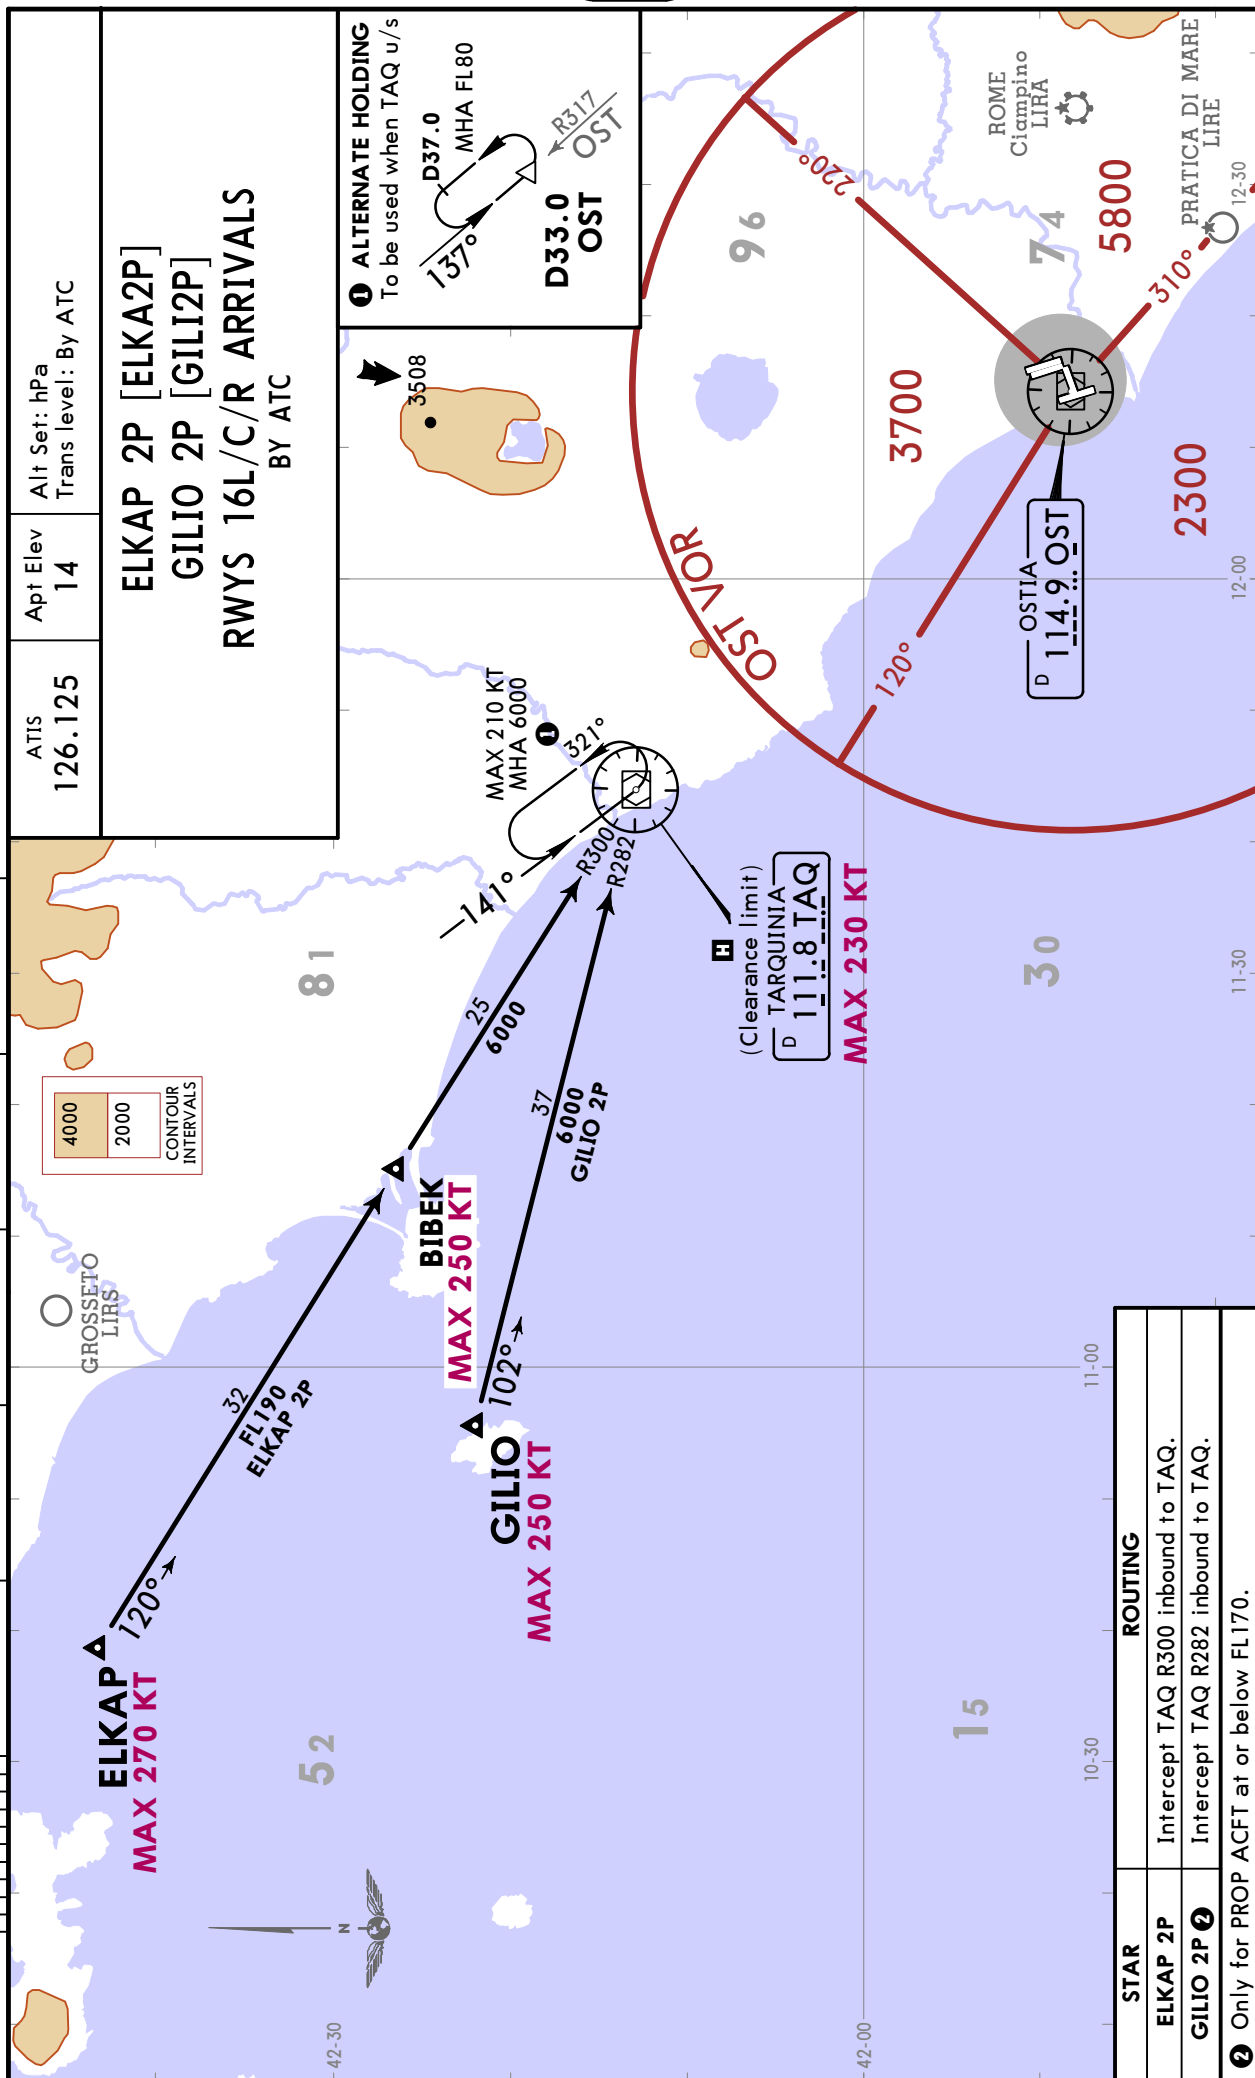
ATIS
126.125

Apt Elev
14

Alt Set: hPa
Trans level: By ATC

ELKAP 2P [ELKA2P]
GILIO 2P [GILI2P]
RWYS 16L/C/R ARRIVALS
BY ATC

❶ ALTERNATE HOLDING
To be used when TAQ u/s

D37.0
MHA FL80
137°
R317
OST
D33.0
OST

3508

ROME
Ciampino
LIRA

PRATICA DI MARE
LIRE

5800
3700
2300
96
74
220°
310°
120°
OST VOR

OSTIA
D 114.9 OST

12-30
12-00
11-30
11-00
10-30

MAX 210 KT
MHA 6000
❶
321°
141°
R300
R282

(Clearance limit)
TARQUINIA
D 111.8 TAQ
MAX 230 KT

81
30
15
52

4000
2000
CONTOUR INTERVALS

25
6000

37
6000
GILIO 2P

BIBEK
MAX 250 KT

GROSSETO
LIRS

32
FL190
ELKAP 2P

102°

GILIO
MAX 250 KT

120°
ELKAP
MAX 270 KT

42-30
42-00

| STAR | ROUTING |
|---|---|
| ELKAP 2P | Intercept TAQ R300 inbound to TAQ. |
| GILIO 2P ❷ | Intercept TAQ R282 inbound to TAQ. |

❷ Only for PROP ACFT at or below FL170.